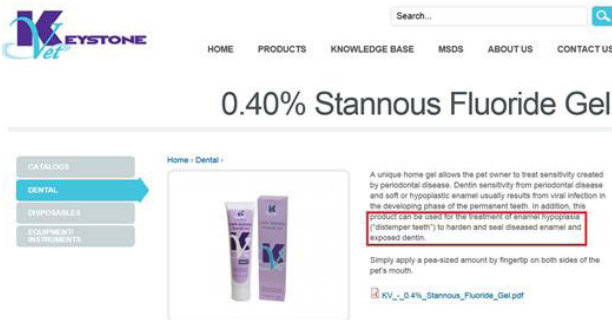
KEYSTONE Vet

Search...

HOME PRODUCTS KNOWLEDGE BASE MSDS ABOUT US CONTACT US

0.40% Stannous Fluoride Gel

CATALOGS

DENTAL

DISPOSABLES

EQUIPMENT/ INSTRUMENTS

Home › Dental ›

A unique home gel allows the pet owner to treat sensitivity created by periodontal disease. Dentin sensitivity from periodontal disease and soft or hypoplastic enamel usually results from viral infection in the developing phase of the permanent teeth. In addition, this product can be used for the treatment of enamel hypoplasia ("distemper teeth") to harden and seal diseased enamel and exposed dentin.

Simply apply a pea-sized amount by fingertip on both sides of the pet's mouth.

KV_-_0.4%_Stannous_Fluoride_Gel.pdf